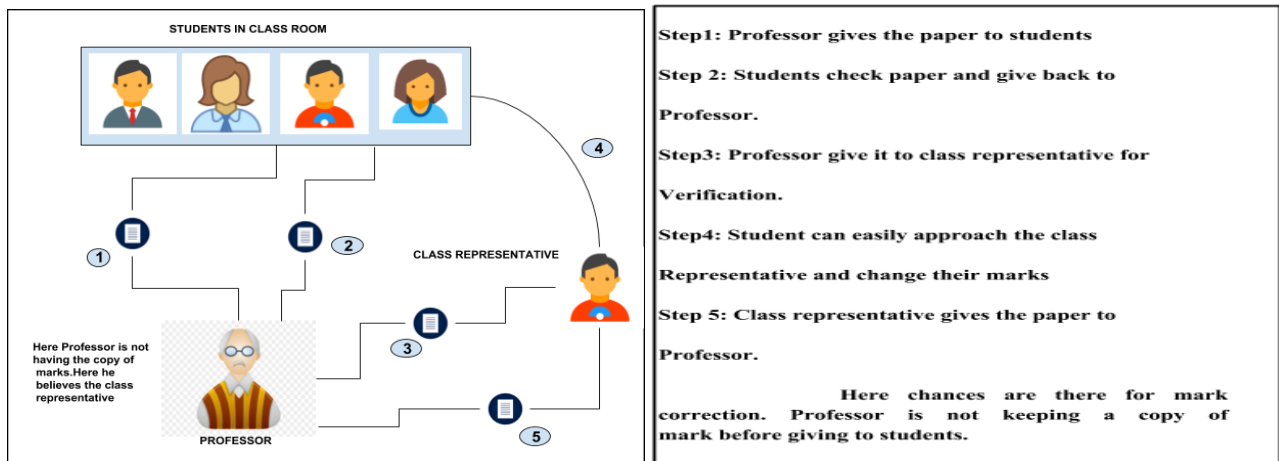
STUDENTS IN CLASS ROOM

4

1

2

CLASS REPRESENTATIVE

3

Here Professor is not having the copy of marks.Here he believes the class representative

5

PROFESSOR

Step1: Professor gives the paper to students

Step 2: Students check paper and give back to Professor.

Step3: Professor give it to class representative for Verification.

Step4: Student can easily approach the class Representative and change their marks

Step 5: Class representative gives the paper to Professor.

Here chances are there for mark correction. Professor is not keeping a copy of mark before giving to students.